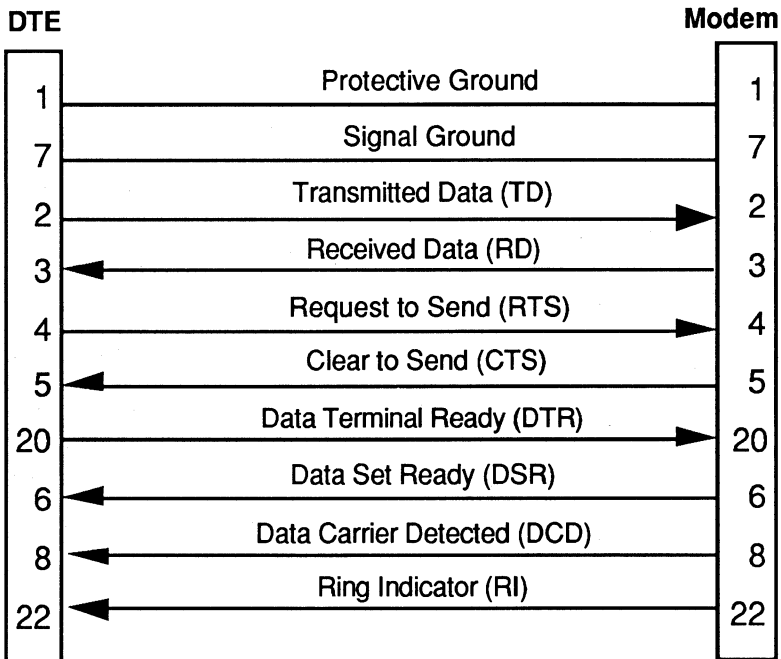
DTE

Modem

1 Protective Ground 1

7 Signal Ground 7

2 Transmitted Data (TD) 2

3 Received Data (RD) 3

4 Request to Send (RTS) 4

5 Clear to Send (CTS) 5

20 Data Terminal Ready (DTR) 20

6 Data Set Ready (DSR) 6

8 Data Carrier Detected (DCD) 8

22 Ring Indicator (RI) 22